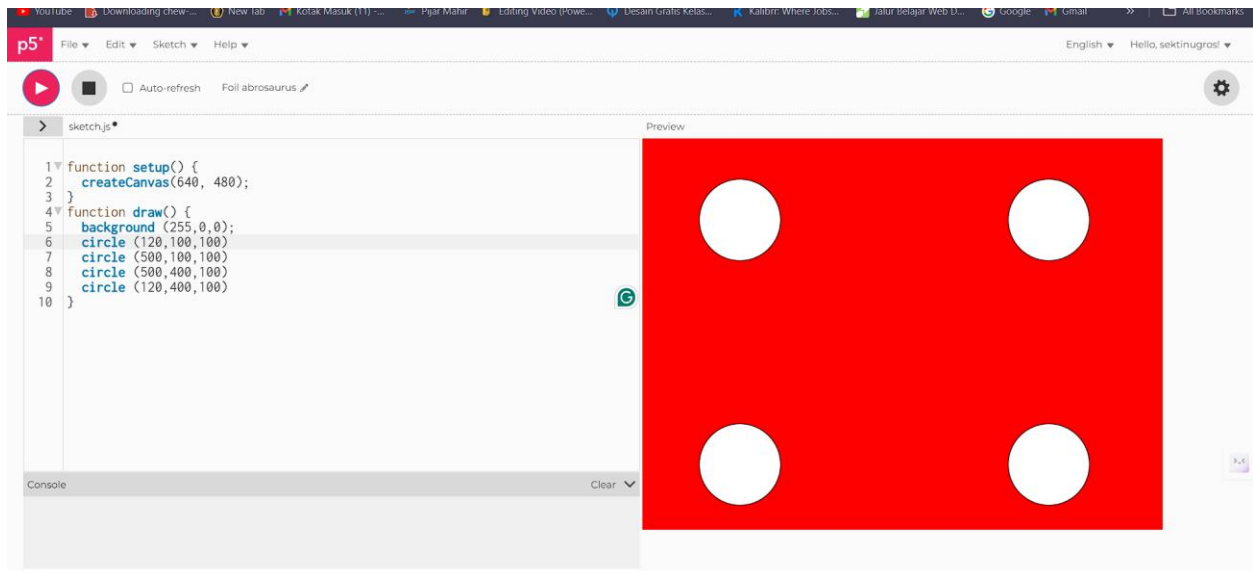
YouTube  Downloading chew-...  New Tab  Kotak Masuk (11) -...  Pijar Mahir  Editing Video (Powe...  Desain Grafis Kelas...  Kalibrr: Where Jobs...  Jalur Belajar Web D...  Google  Gmail  »  All Bookmarks

p5* File ▾ Edit ▾ Sketch ▾ Help ▾  English ▾  Hello, sektinugros! ▾

Auto-refresh  Foil abrosaurus

sketch.js●

Preview

1 function setup() {
2   createCanvas(640, 480);
3 }
4 function draw() {
5   background (255,0,0);
6   circle (120,100,100)
7   circle (500,100,100)
8   circle (500,400,100)
9   circle (120,400,100)
10 }

Console  Clear